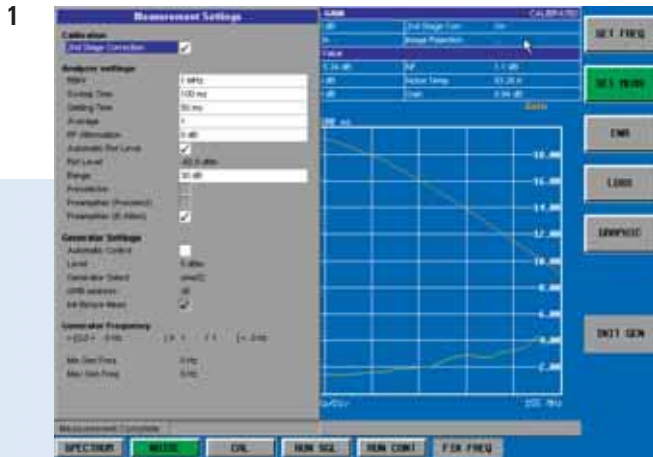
1

Measurement Settings

Calibration
2nd Stage Correction

Analyzer Settings
RBW 1 MHz
Sweep Time 100 ms
Settling Time 50 ms
Average 1
RF Attenuation 0 dB
Automatic Ref Level
Ref Level -60.0 dBm
Range 30 dB
Preselector
Preamplifier (Preselector)
Preamplifier (B Filter)

Generator Settings
Automatic Control
Level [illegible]
Generator Select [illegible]
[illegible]
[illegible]

Generator Frequency
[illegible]

Min Gen Freq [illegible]
Max Gen Freq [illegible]

Measurement Complete

GAIN CALIBRATED
dB 2nd Stage Corr On
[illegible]
Value
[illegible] dB NF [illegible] dB
dB Noise Temp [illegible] K
dB Gain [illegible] dB

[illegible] MHz

18.00
16.00
14.00
12.00
10.00
8.00
6.00
4.00
2.00

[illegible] MHz

SET FREQ
SET MEAS
ENR
LOSS
GRAPHIC
INIT GEN

SPECTRUM
NOISE
CAL
RUN SGL
RUN CONT
FIX FREQ